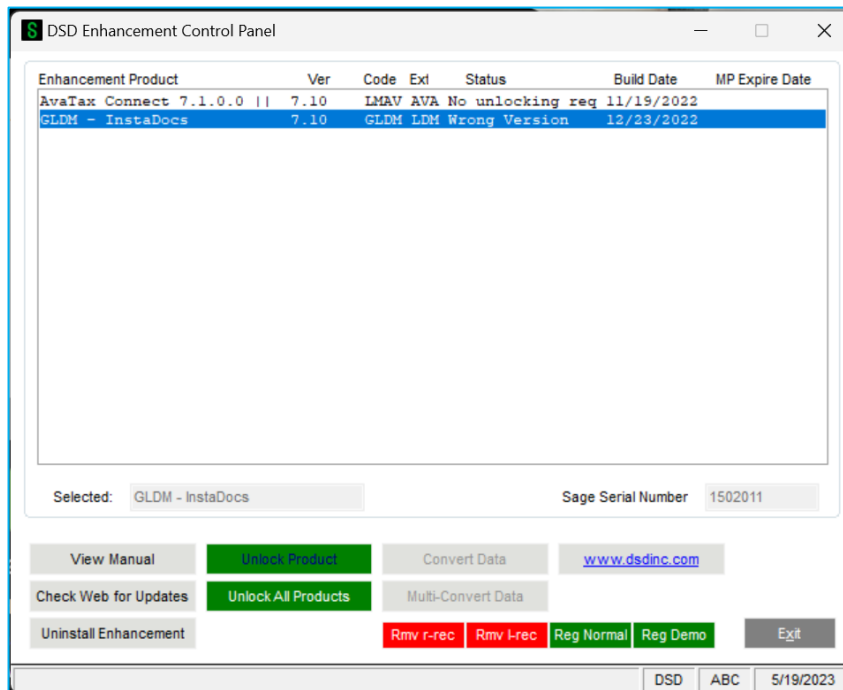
S DSD Enhancement Control Panel

| Enhancement Product | Ver | Code | Ext | Status | Build Date | MP Expire Date |
|---|---|---|---|---|---|---|
| AvaTax Connect 7.1.0.0 \|\| | 7.10 | LMAV | AVA | No unlocking req | 11/19/2022 | |
| GLDM - InstaDocs | 7.10 | GLDM | LDM | Wrong Version | 12/23/2022 | |

Selected: GLDM - InstaDocs

Sage Serial Number 1502011

View Manual
Unlock Product
Convert Data
www.dsdinc.com
Check Web for Updates
Unlock All Products
Multi-Convert Data
Uninstall Enhancement
Rmv r-rec
Rmv l-rec
Reg Normal
Reg Demo
Exit

DSD
ABC
5/19/2023